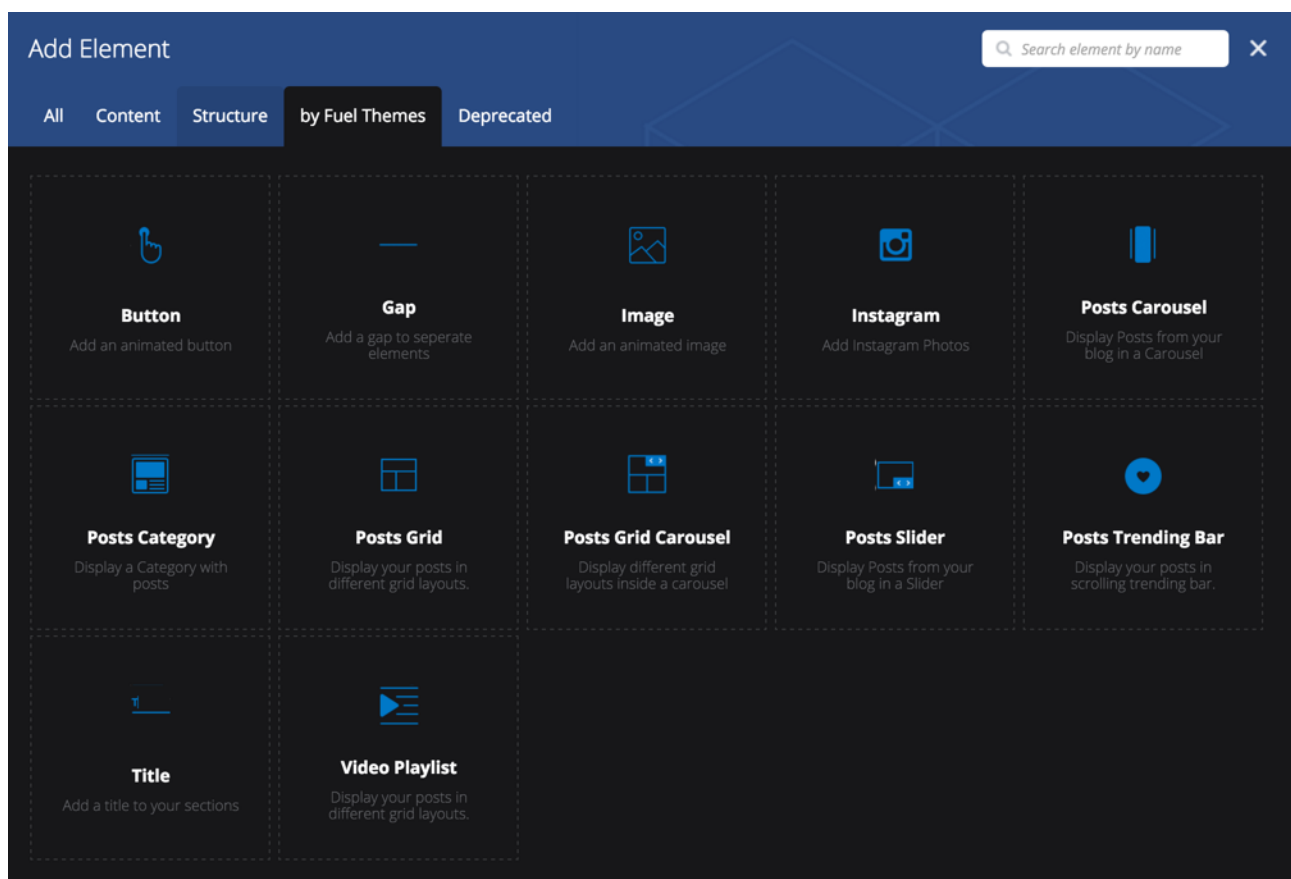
Add Element

Search element by name

All Content Structure by Fuel Themes Deprecated

Button
Add an animated button

Gap
Add a gap to seperate elements

Image
Add an animated image

Instagram
Add Instagram Photos

Posts Carousel
Display Posts from your blog in a Carousel

Posts Category
Display a Category with posts

Posts Grid
Display your posts in different grid layouts.

Posts Grid Carousel
Display different grid layouts inside a carousel

Posts Slider
Display Posts from your blog in a Slider

Posts Trending Bar
Display your posts in scrolling trending bar.

Title
Add a title to your sections

Video Playlist
Display your posts in different grid layouts.